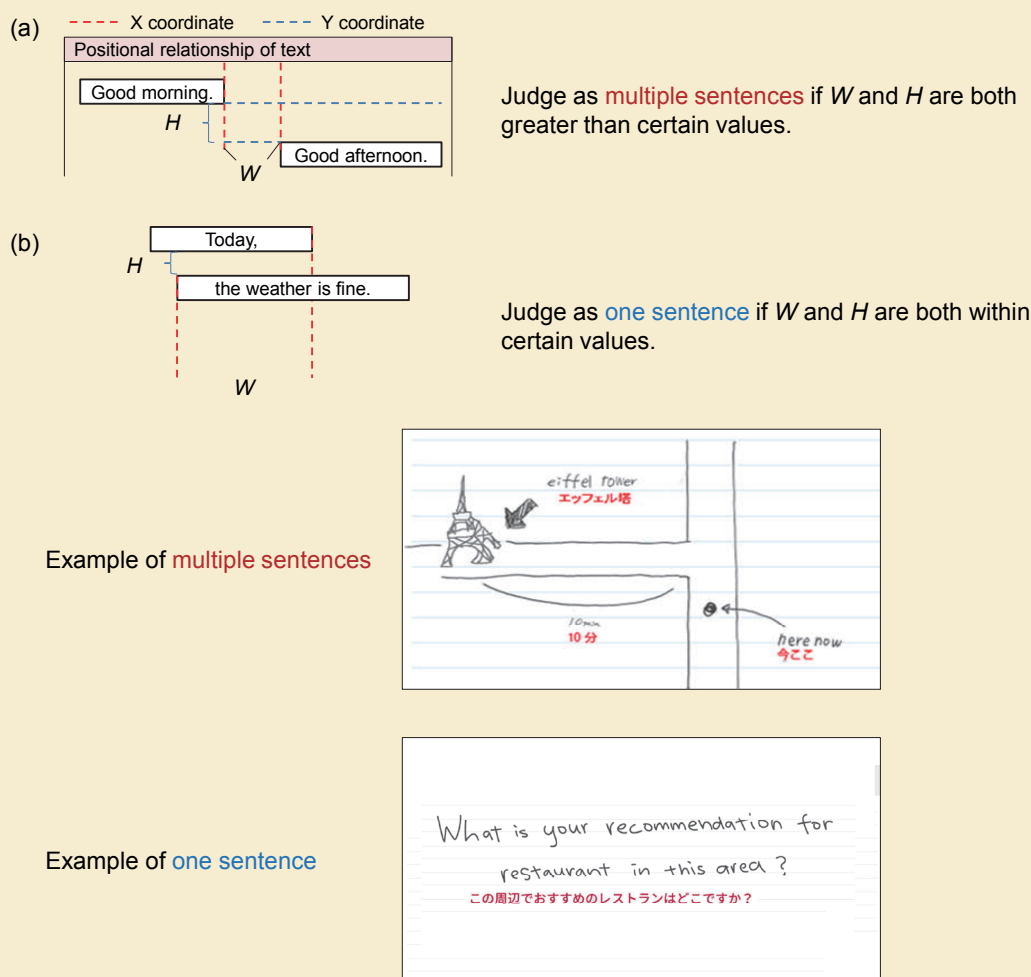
(a) X coordinate Y coordinate

Positional relationship of text

Good morning.

H

W

Good afternoon.

Judge as multiple sentences if W and H are both greater than certain values.

(b)

Today,

H

the weather is fine.

W

Judge as one sentence if W and H are both within certain values.

Example of multiple sentences

eiffel tower
エッフェル塔

10min
10 分

here now
今ここ

Example of one sentence

What is your recommendation for restaurant in this area ?
この周辺でおすすめのレストランはどこですか？